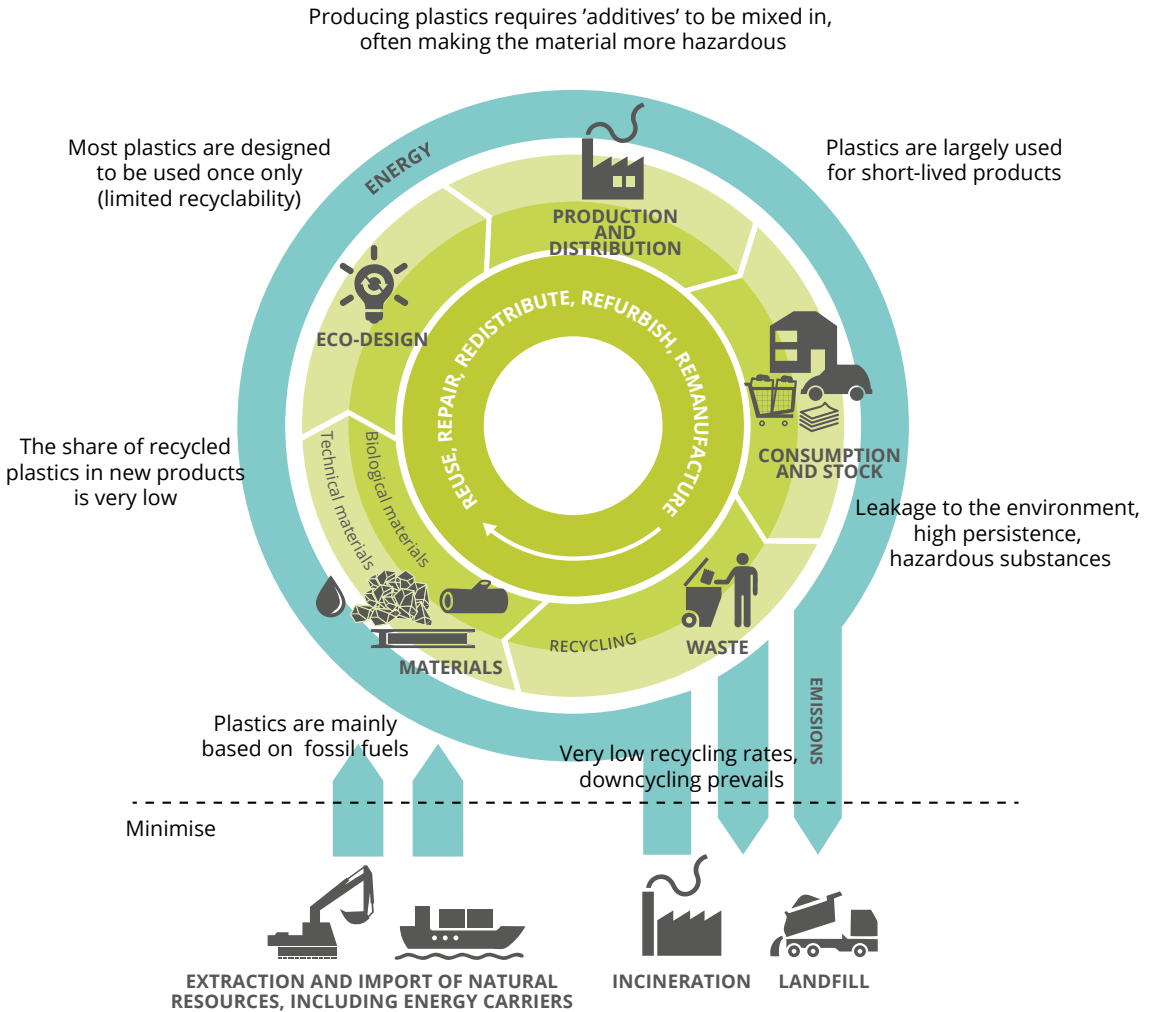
Producing plastics requires 'additives' to be mixed in, often making the material more hazardous

Most plastics are designed to be used once only (limited recyclability)

Plastics are largely used for short-lived products

ENERGY

PRODUCTION AND DISTRIBUTION

ECO-DESIGN

REUSE, REPAIR, REDISTRIBUTE, REFURBISH, REMANUFACTURE

CONSUMPTION AND STOCK

The share of recycled plastics in new products is very low

Technical materials

Biological materials

Leakage to the environment, high persistence, hazardous substances

MATERIALS

RECYCLING

WASTE

EMISSIONS

Plastics are mainly based on fossil fuels

Very low recycling rates, downcycling prevails

Minimise

EXTRACTION AND IMPORT OF NATURAL RESOURCES, INCLUDING ENERGY CARRIERS

INCINERATION

LANDFILL